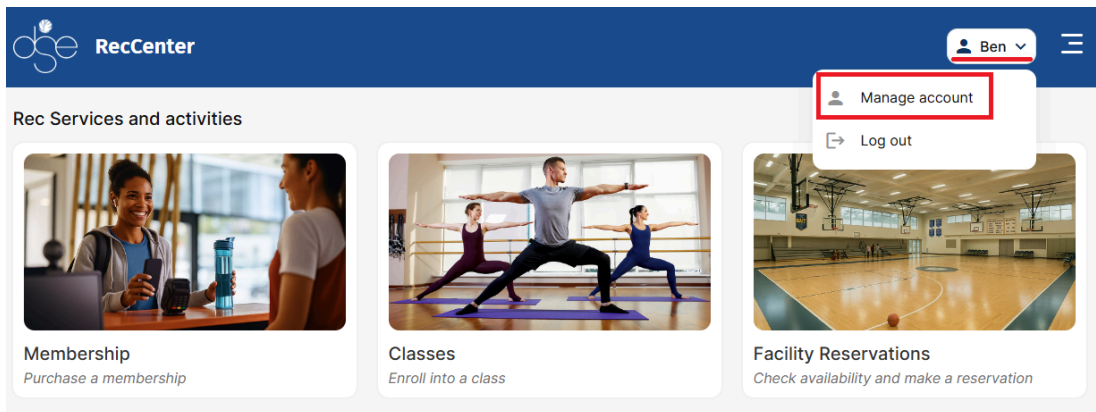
dse RecCenter

Ben

Manage account

Log out

Rec Services and activities

Membership
Purchase a membership

Classes
Enroll into a class

Facility Reservations
Check availability and make a reservation